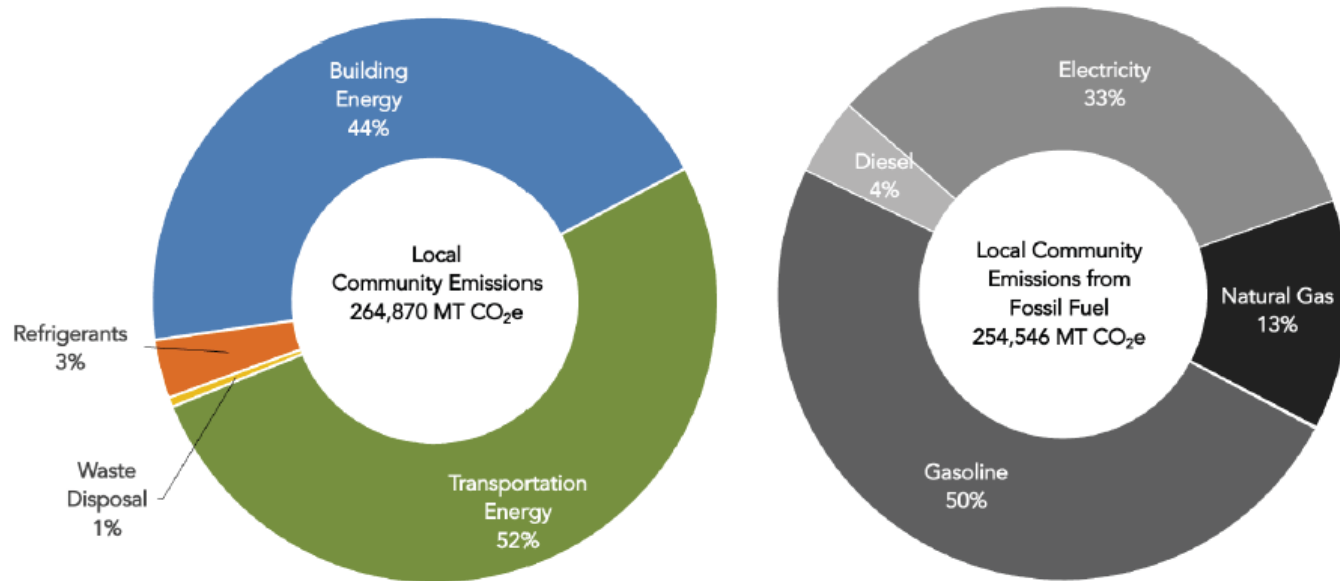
Building Energy 44%

Local Community Emissions 264,870 MT $CO_2e$

Refrigerants 3%

Waste Disposal 1%

Transportation Energy 52%

Electricity 33%

Diesel 4%

Local Community Emissions from Fossil Fuel 254,546 MT $CO_2e$

Natural Gas 13%

Gasoline 50%